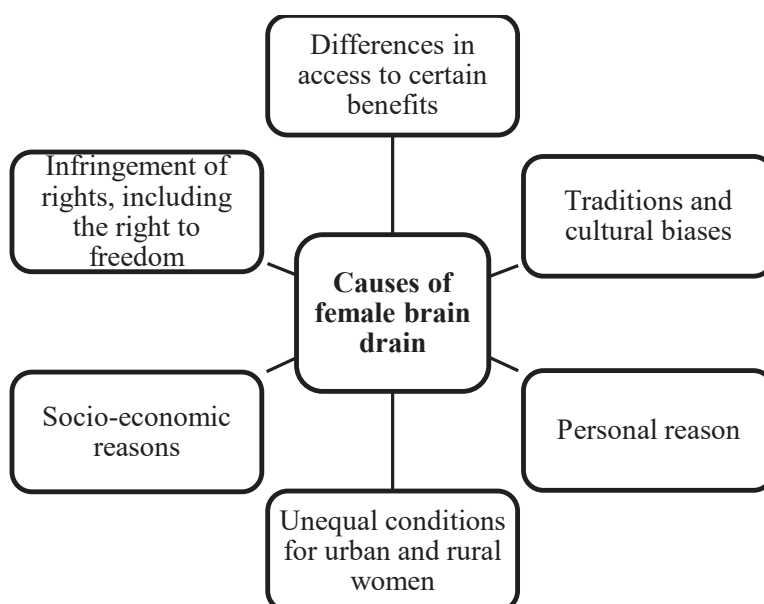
Differences in access to certain benefits

Infringement of rights, including the right to freedom

Traditions and cultural biases

Causes of female brain drain

Socio-economic reasons

Personal reason

Unequal conditions for urban and rural women